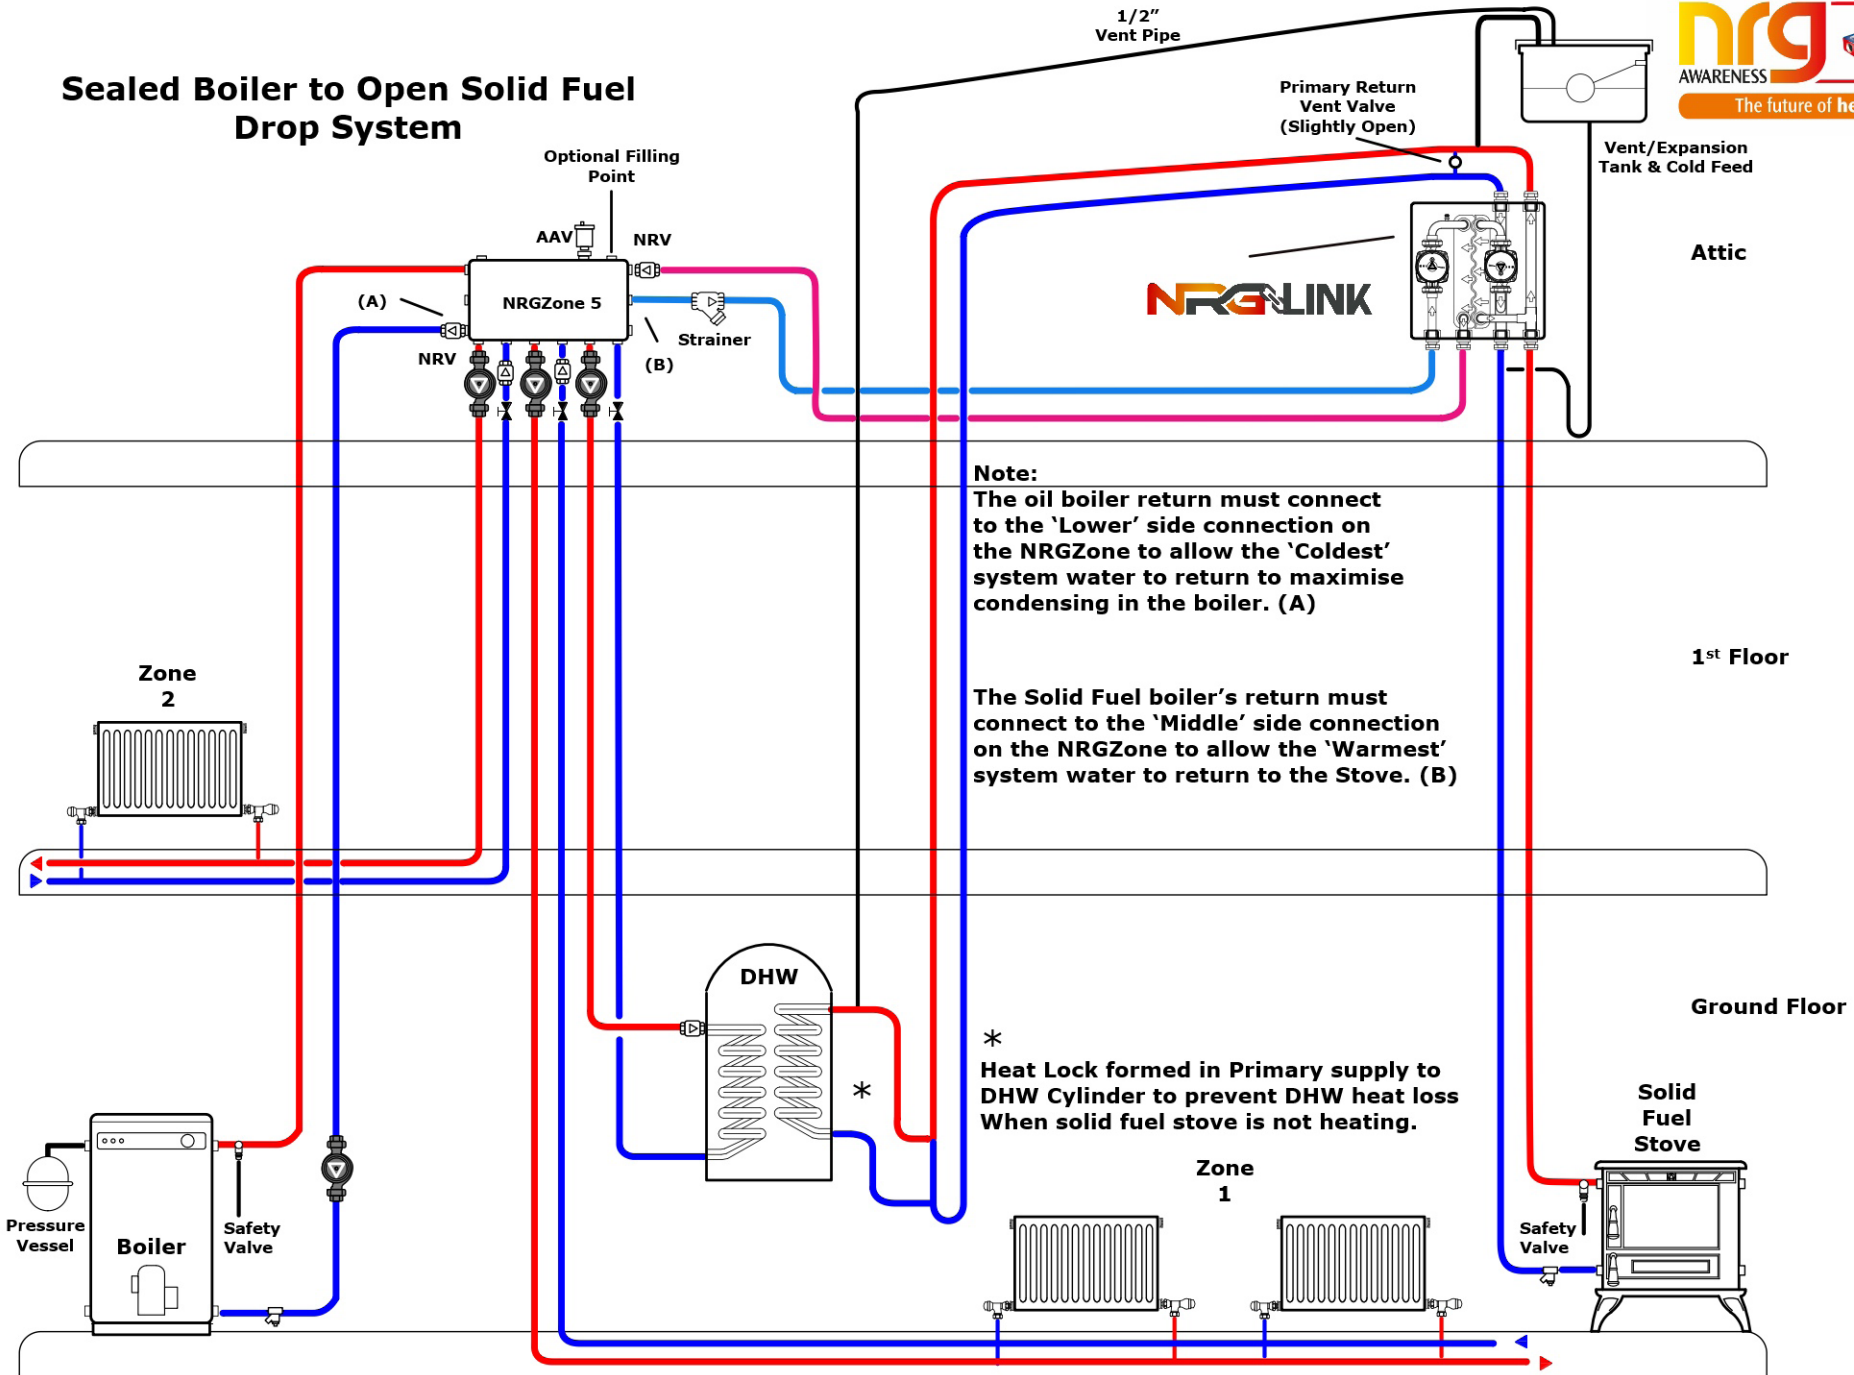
Sealed Boiler to Open Solid Fuel Drop System

1/2" Vent Pipe

nrg AWARENESS The future of he

Primary Return Vent Valve (Slightly Open)

Vent/Expansion Tank & Cold Feed

Optional Filling Point

AAV

NRV

NRGZone 5

(A)

NRV

Strainer

(B)

NRGLINK

Attic

Note:
The oil boiler return must connect to the 'Lower' side connection on the NRGZone to allow the 'Coldest' system water to return to maximise condensing in the boiler. (A)

1st Floor

Zone 2

The Solid Fuel boiler's return must connect to the 'Middle' side connection on the NRGZone to allow the 'Warmest' system water to return to the Stove. (B)

DHW

Ground Floor

*
Heat Lock formed in Primary supply to DHW Cylinder to prevent DHW heat loss When solid fuel stove is not heating.

*

Solid Fuel Stove

Zone 1

Pressure Vessel

Boiler

Safety Valve

Safety Valve